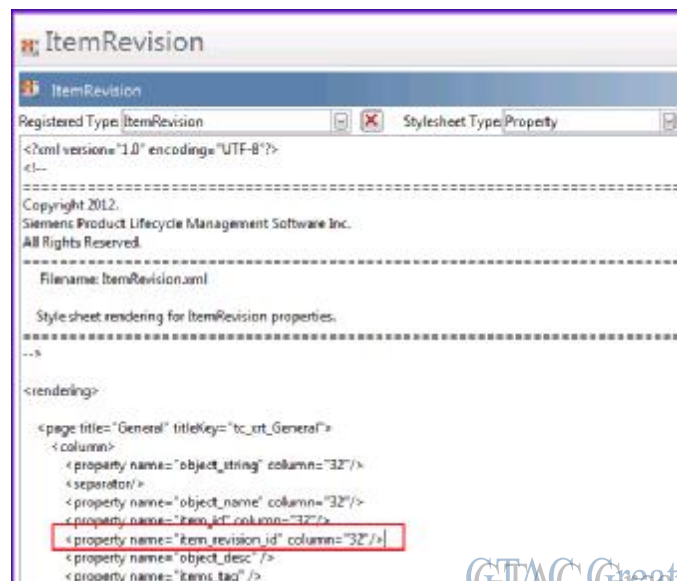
ItemRevision

ItemRevision

Registered Type: ItemRevision Stylesheet Type: Property

<?xml version="1.0" encoding="UTF-8"?>
<!--
==========================================================================
Copyright 2012.
Siemens Product Lifecycle Management Software Inc.
All Rights Reserved.
==========================================================================
Filename: ItemRevision.xml

Style sheet rendering for ItemRevision properties.
==========================================================================
-->

<rendering>

<page title="General" titleKey="tc_xrt_General">
<column>
<property name="object_string" column="32"/>
<separator/>
<property name="object_name" column="32"/>
<property name="item_id" column="32"/>
<property name="item_revision_id" column="32"/>
<property name="object_desc"/>
<property name="items_tag"/>

GTAC Great